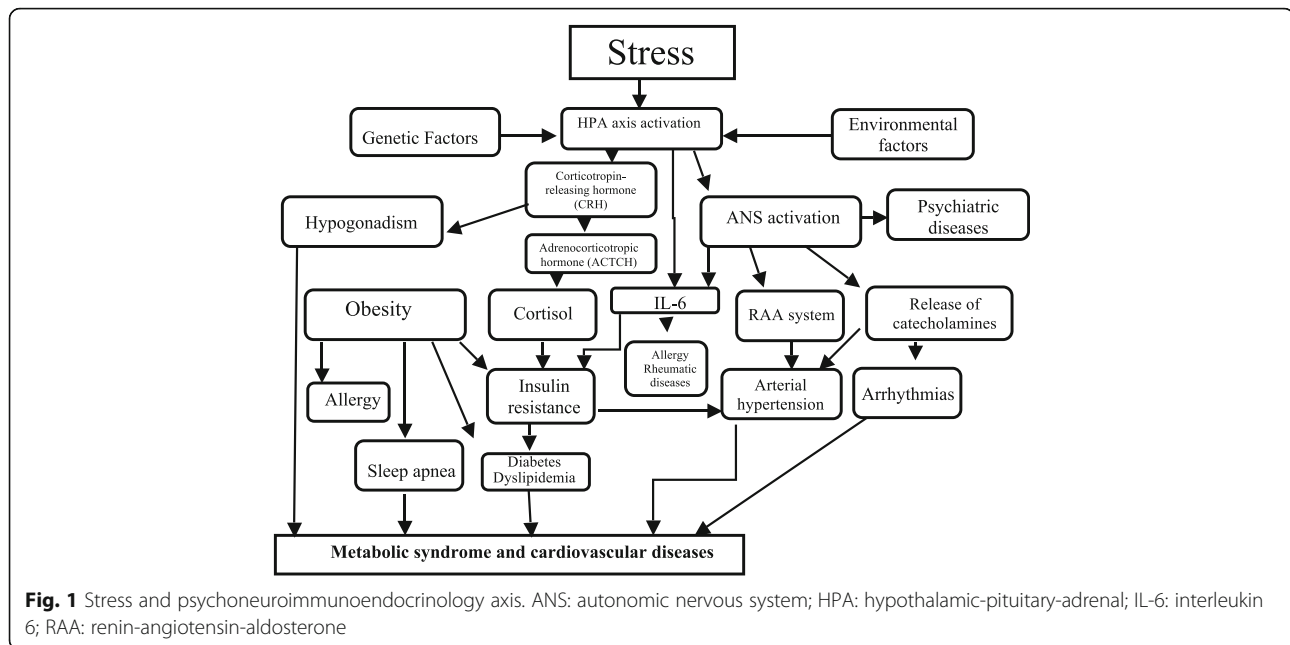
Stress

Genetic Factors

HPA axis activation

Environmental factors

Corticotropin-releasing hormone (CRH)

Hypogonadism

ANS activation

Psychiatric diseases

Adrenocorticotropic hormone (ACTCH)

Obesity

Cortisol

IL-6

RAA system

Release of catecholamines

Allergy Rheumatic diseases

Allergy

Insulin resistance

Arterial hypertension

Arrhythmias

Sleep apnea

Diabetes Dyslipidemia

Metabolic syndrome and cardiovascular diseases

**Fig. 1** Stress and psychoneuroimmunoendocrinology axis. ANS: autonomic nervous system; HPA: hypothalamic-pituitary-adrenal; IL-6: interleukin 6; RAA: renin-angiotensin-aldosterone